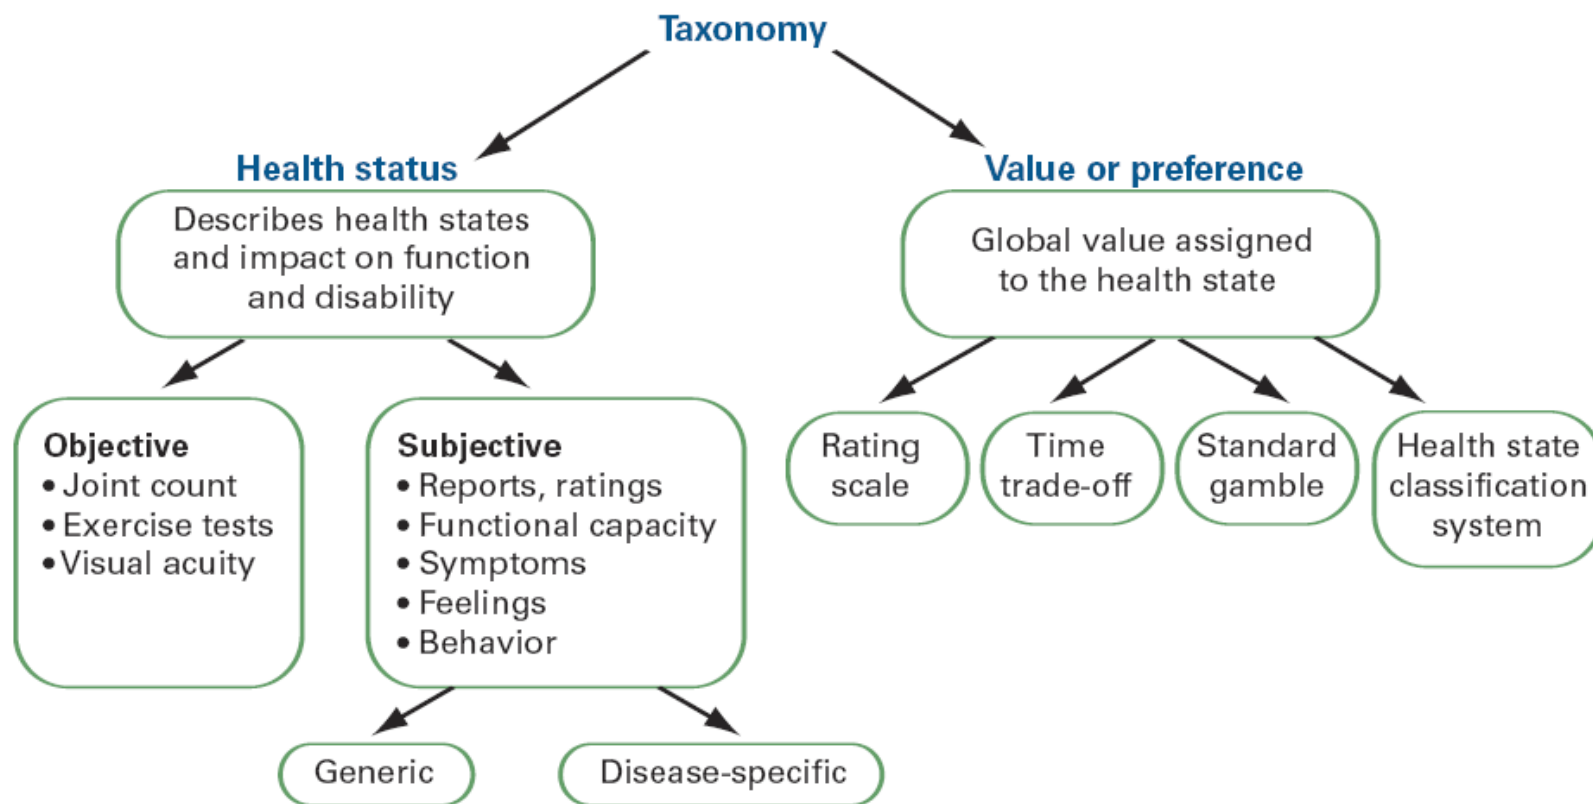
Taxonomy

Health status

Describes health states and impact on function and disability

Objective
• Joint count
• Exercise tests
• Visual acuity

Subjective
• Reports, ratings
• Functional capacity
• Symptoms
• Feelings
• Behavior

Generic

Disease-specific

Value or preference

Global value assigned to the health state

Rating scale

Time trade-off

Standard gamble

Health state classification system